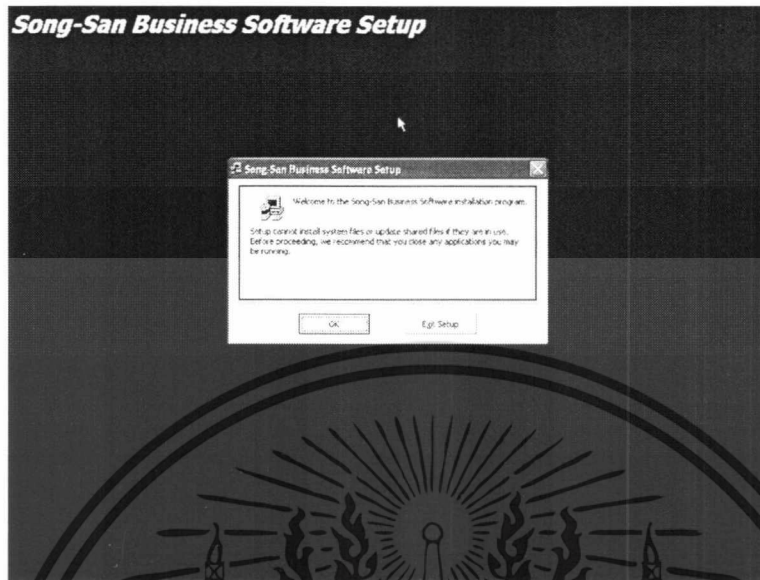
Song-San Business Software Setup

Song-San Business Software Setup

Welcome to the Song-San Business Software installation program.

Setup cannot install system files or update shared files if they are in use. Before proceeding, we recommend that you close any applications you may be running.

OK

Exit Setup